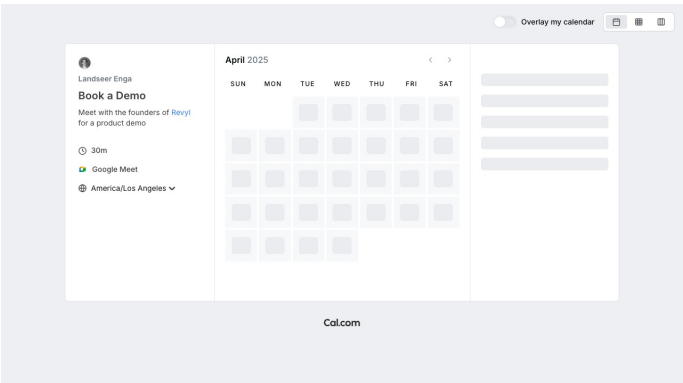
Overlay my calendar

Landseer Enga

Book a Demo

Meet with the founders of Revyl for a product demo

30m

Google Meet

America/Los Angeles

April 2025

| SUN | MON | TUE | WED | THU | FRI | SAT |
|---|---|---|---|---|---|---|

Cal.com